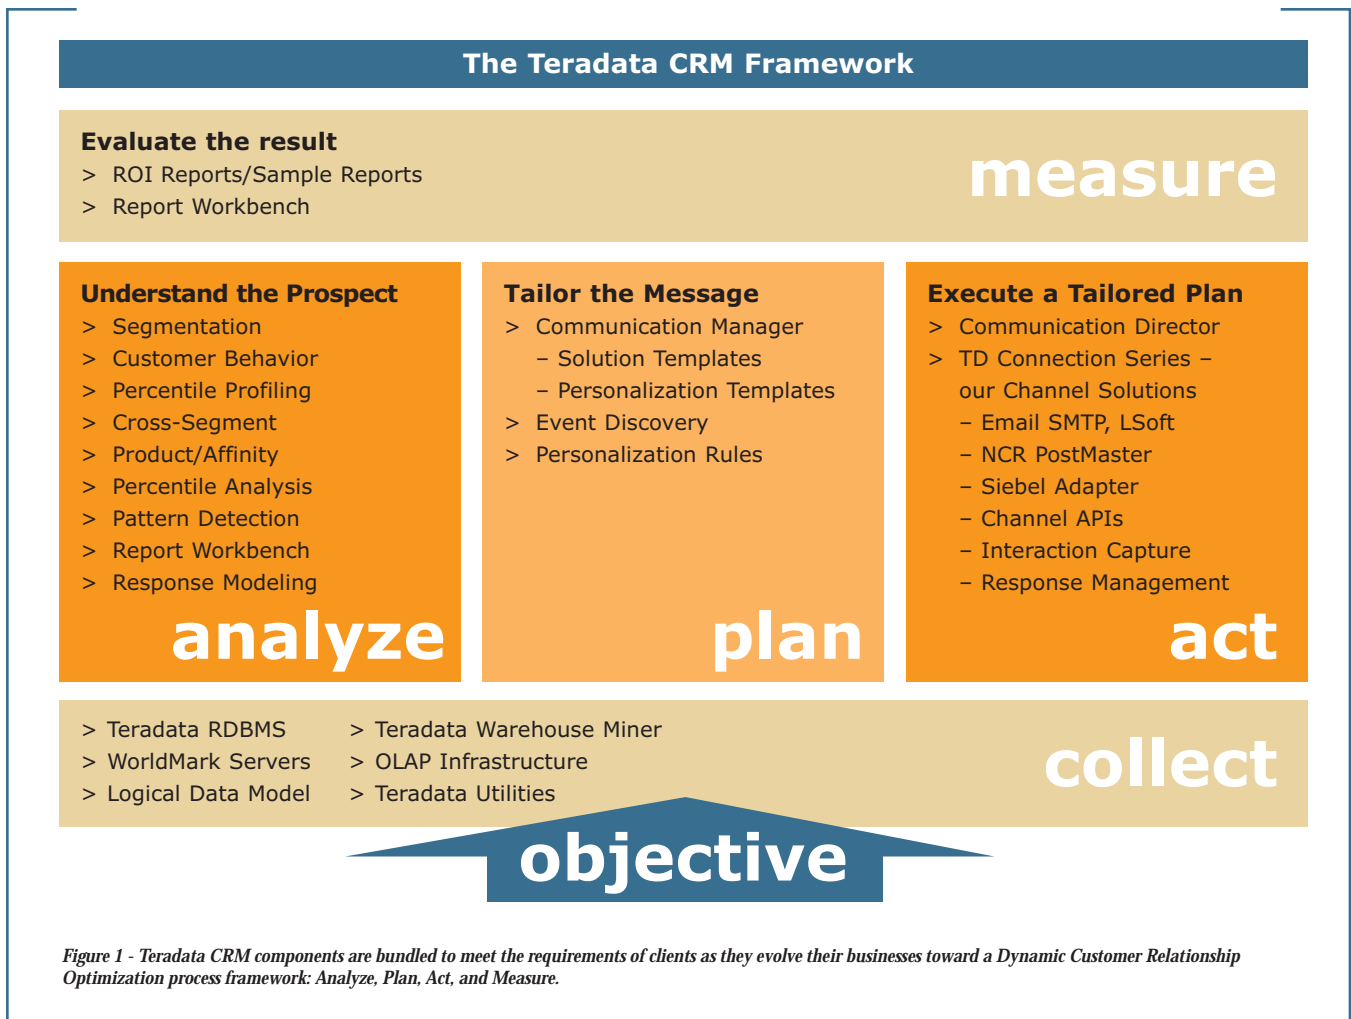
The Teradata CRM Framework

Evaluate the result
> ROI Reports/Sample Reports
> Report Workbench

measure

Understand the Prospect
> Segmentation
> Customer Behavior
> Percentile Profiling
> Cross-Segment
> Product/Affinity
> Percentile Analysis
> Pattern Detection
> Report Workbench
> Response Modeling

analyze

Tailor the Message
> Communication Manager
– Solution Templates
– Personalization Templates
> Event Discovery
> Personalization Rules

plan

Execute a Tailored Plan
> Communication Director
> TD Connection Series – our Channel Solutions
– Email SMTP, LSoft
– NCR PostMaster
– Siebel Adapter
– Channel APIs
– Interaction Capture
– Response Management

act

> Teradata RDBMS
> WorldMark Servers
> Logical Data Model

> Teradata Warehouse Miner
> OLAP Infrastructure
> Teradata Utilities

collect

objective

Figure 1 - Teradata CRM components are bundled to meet the requirements of clients as they evolve their businesses toward a Dynamic Customer Relationship Optimization process framework: Analyze, Plan, Act, and Measure.